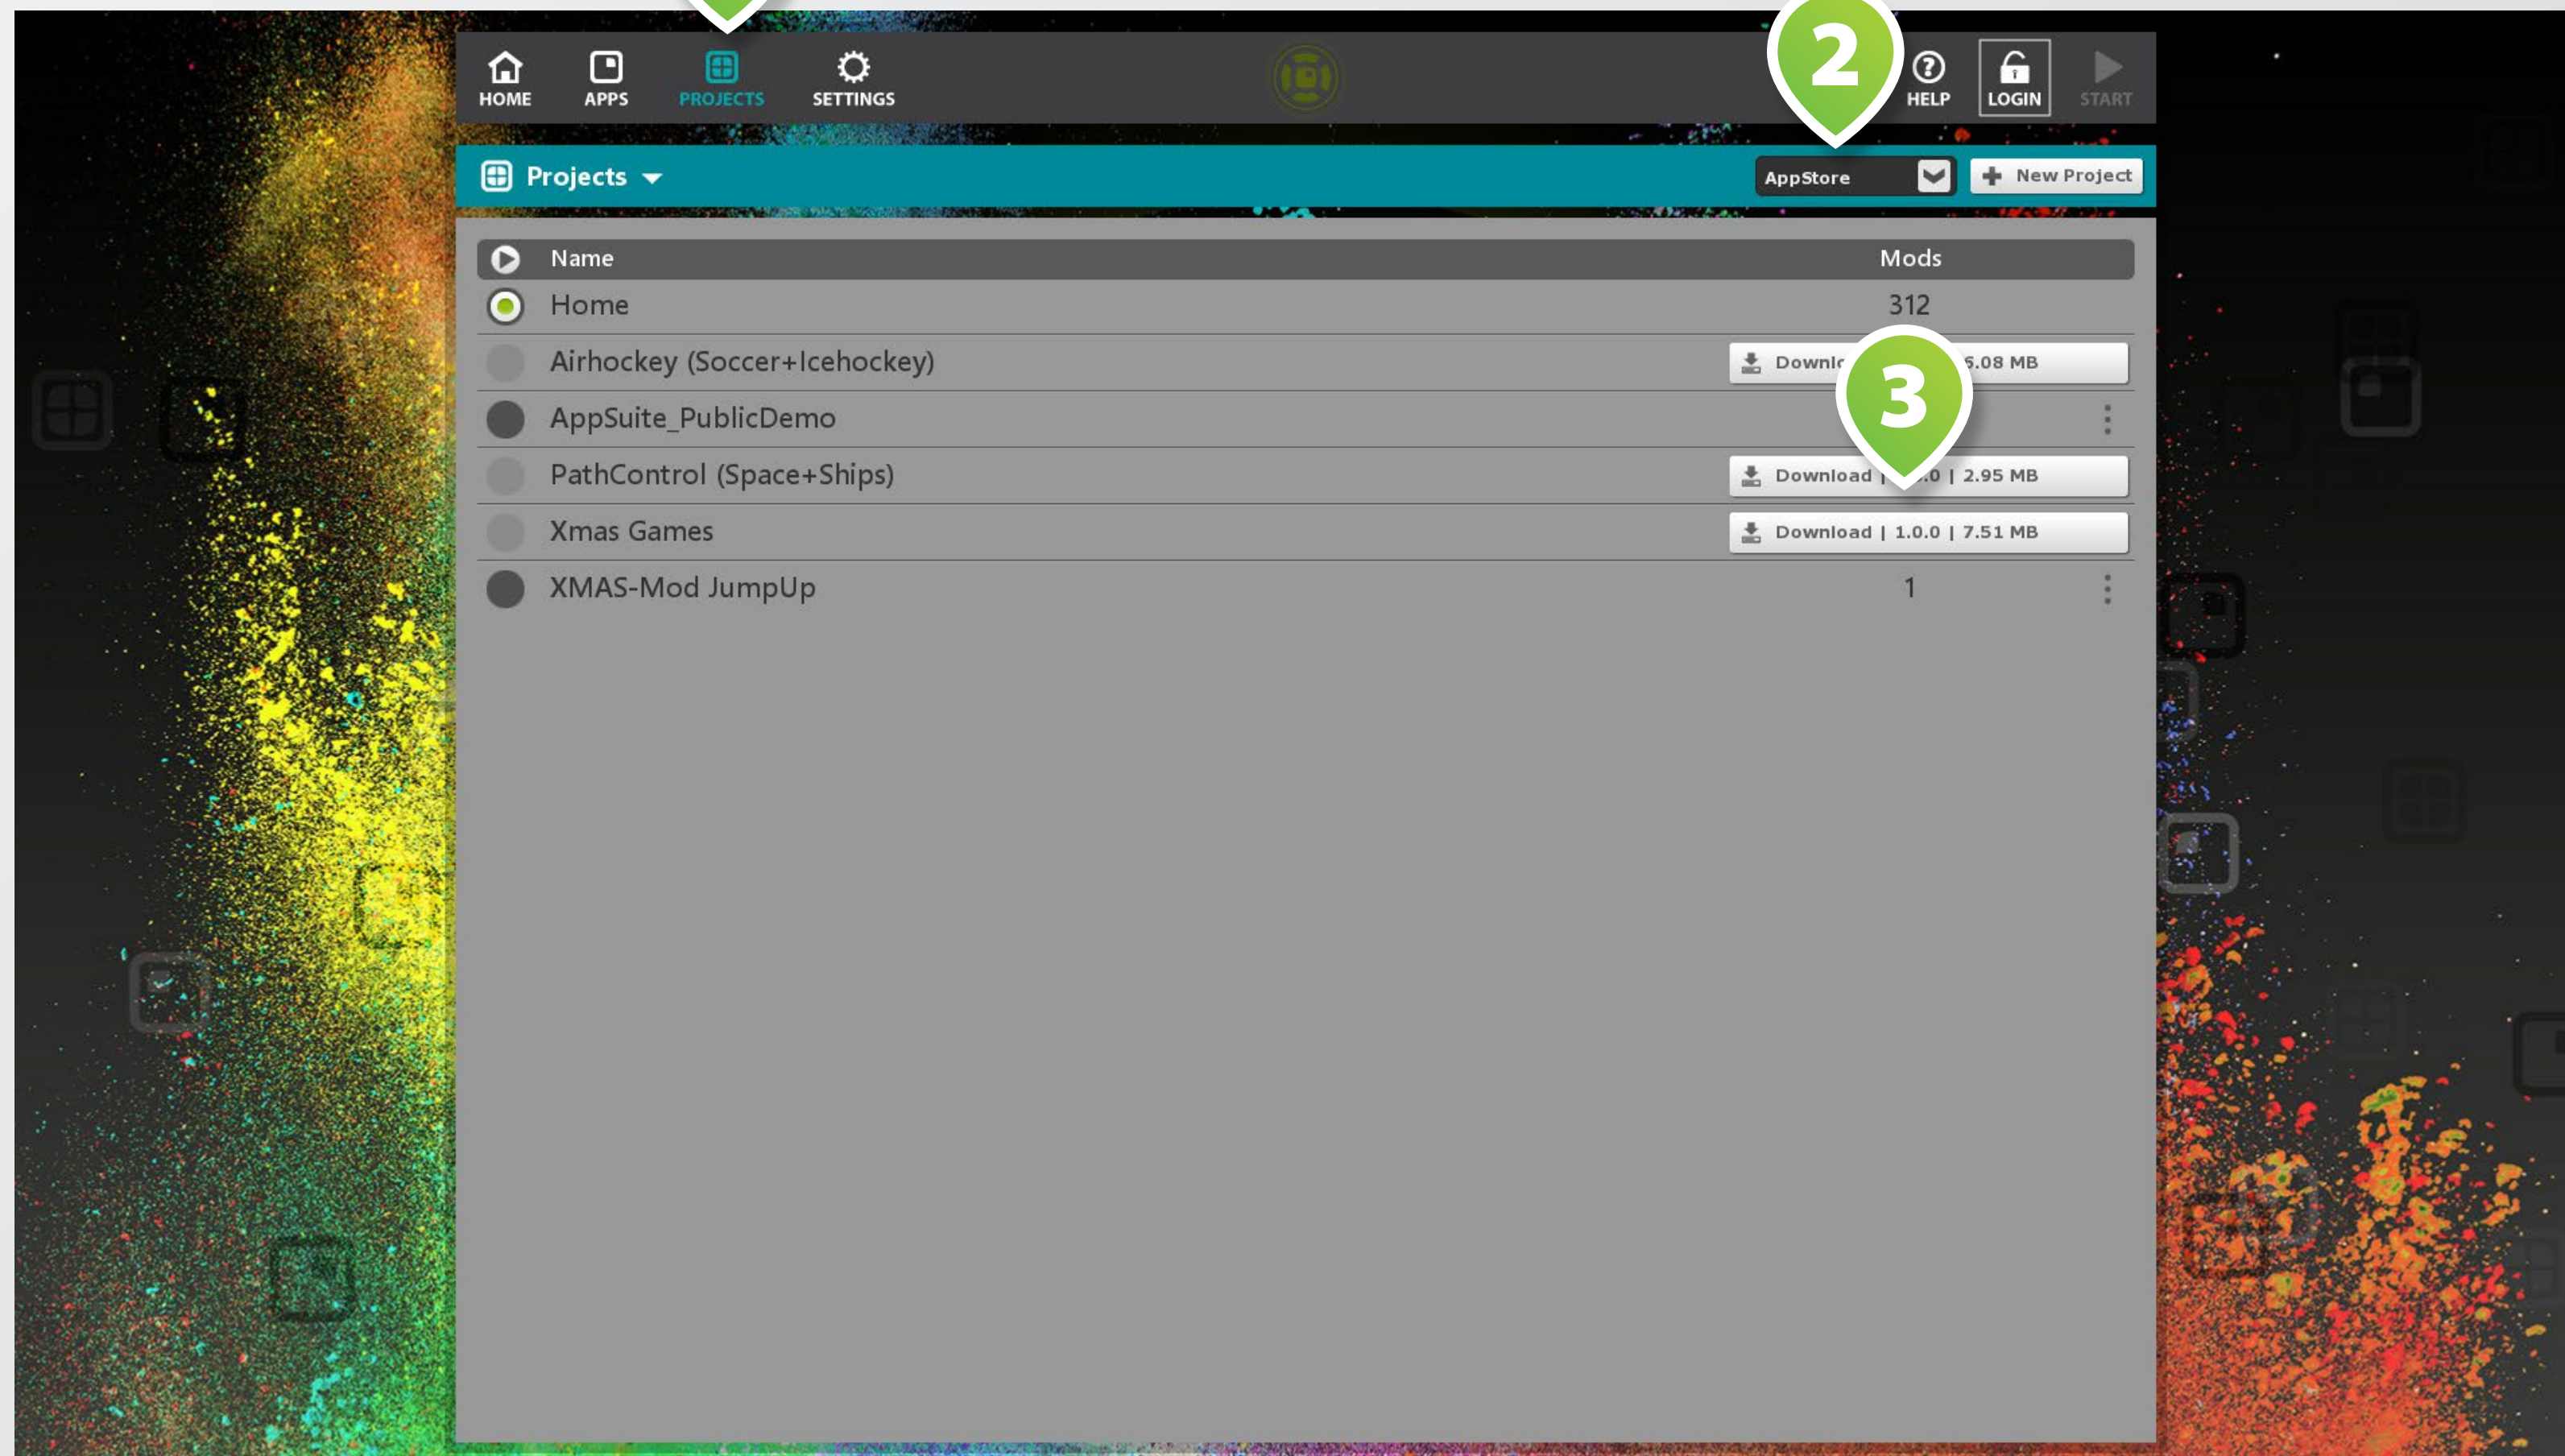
HOME APPS PROJECTS SETTINGS

2

HELP LOGIN START

Projects

AppStore

New Project

| Name | Mods |
|---|---|
| Home | 312 |
| Airhockey (Soccer+Icehockey) | Downlo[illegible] 6.08 MB |
| AppSuite_PublicDemo | |
| PathControl (Space+Ships) | Download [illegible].0 \| 2.95 MB |
| Xmas Games | Download \| 1.0.0 \| 7.51 MB |
| XMAS-Mod JumpUp | 1 |

3